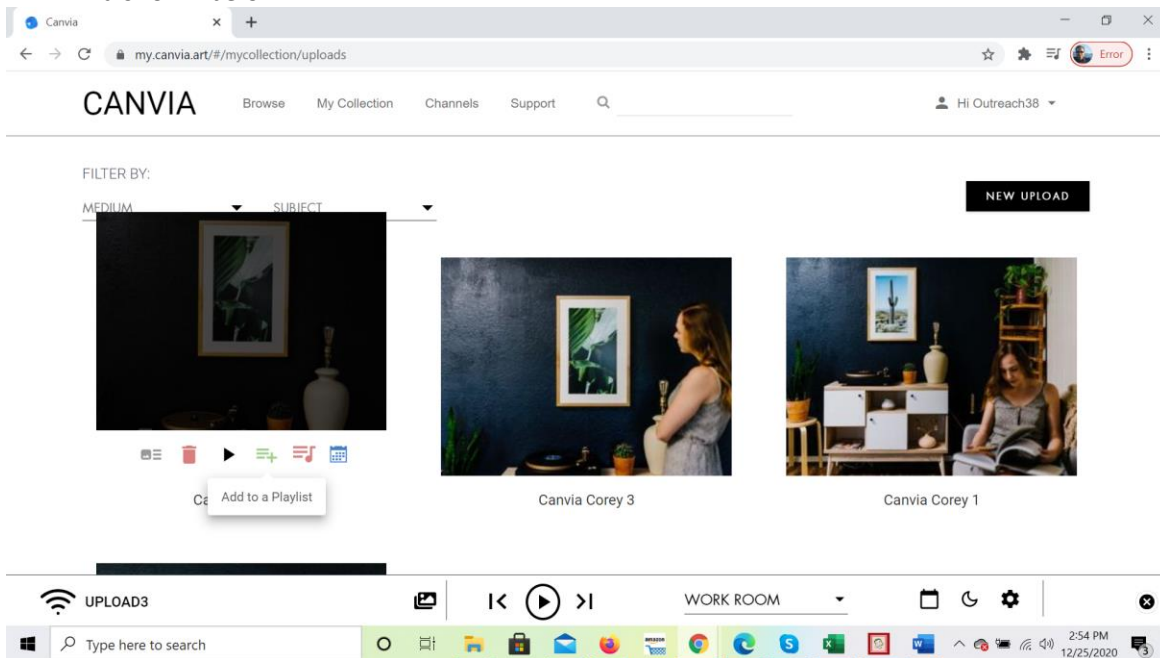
Canvia
my.canvia.art/#/mycollection/uploads
Error

CANVIA Browse My Collection Channels Support
Hi Outreach38

FILTER BY:
MEDIUM SUBJECT
NEW UPLOAD

Ca Add to a Playlist
Canvia Corey 3
Canvia Corey 1

UPLOAD3
WORK ROOM

Type here to search
amazon
2:54 PM
12/25/2020
3